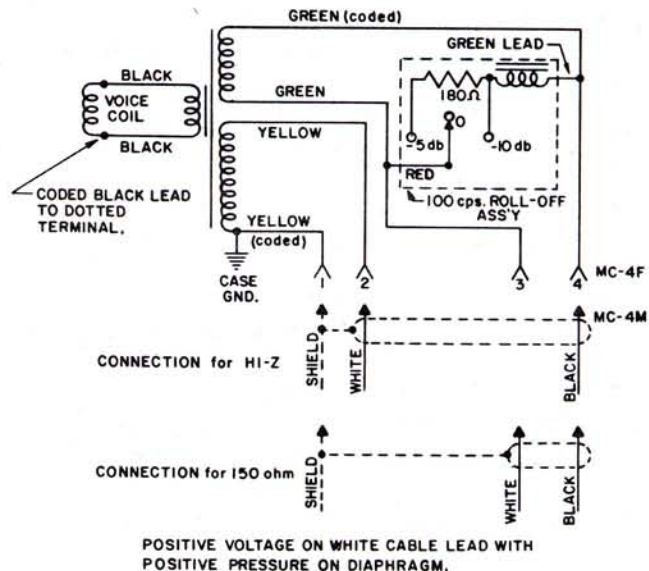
GREEN (coded)

GREEN LEAD

GREEN

BLACK

VOICE COIL

BLACK

180Ω

O

-5 db

-10 db

YELLOW

RED

100 cps. ROLL-OFF ASS'Y

CODED BLACK LEAD TO DOTTED TERMINAL.

YELLOW (coded)

CASE GND.

1

2

3

4

MC-4F

MC-4M

CONNECTION for HI-Z

SHIELD

WHITE

BLACK

CONNECTION for 150 ohm

SHIELD

WHITE

BLACK

POSITIVE VOLTAGE ON WHITE CABLE LEAD WITH POSITIVE PRESSURE ON DIAPHRAGM.